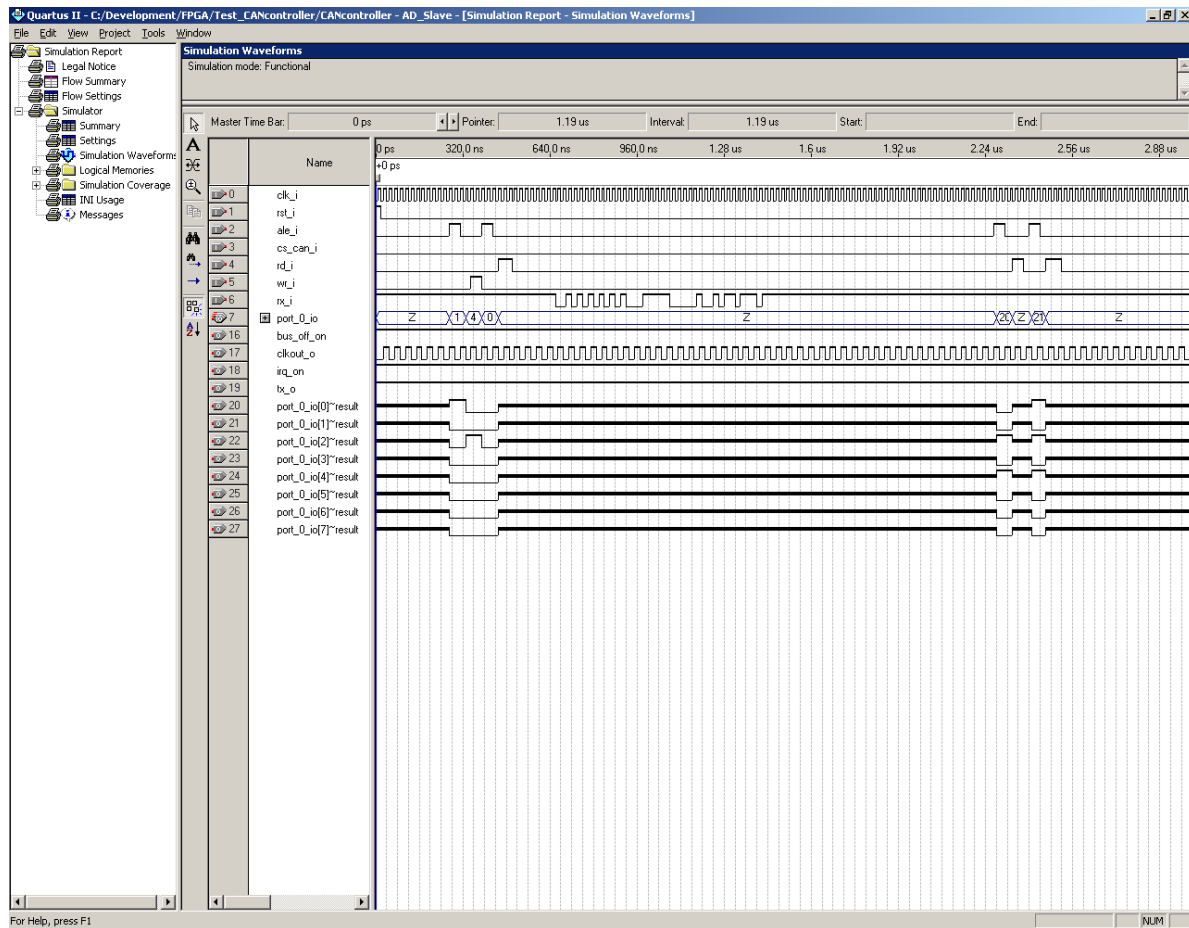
Quartus II - C:/Development/FPGA/Test_CANcontroller/CANcontroller - AD_Slave - [Simulation Report - Simulation Waveforms]

File Edit View Project Tools Window

Simulation Report
Legal Notice
Flow Summary
Flow Settings
Simulator
Summary
Settings
Simulation Waveforms
Logical Memories
Simulation Coverage
INI Usage
Messages

Simulation Waveforms

Simulation mode: Functional

Master Time Bar: 0 ps Pointer: 1.19 us Interval: 1.19 us Start: End:

0 ps 320.0 ns 640.0 ns 960.0 ns 1.28 us 1.6 us 1.92 us 2.24 us 2.56 us 2.88 us

Name

0 ps

| | Name |
|---|---|
| 0 | clk_i |
| 1 | rst_i |
| 2 | ale_i |
| 3 | cs_can_i |
| 4 | rd_i |
| 5 | wr_i |
| 6 | rx_i |
| 7 | port_0_io |
| 16 | bus_off_on |
| 17 | clkout_o |
| 18 | irq_on |
| 19 | tx_o |
| 20 | port_0_io[0]~result |
| 21 | port_0_io[1]~result |
| 22 | port_0_io[2]~result |
| 23 | port_0_io[3]~result |
| 24 | port_0_io[4]~result |
| 25 | port_0_io[5]~result |
| 26 | port_0_io[6]~result |
| 27 | port_0_io[7]~result |

Z 1 4 0 Z 20 Z 21 Z

For Help, press F1

NUM